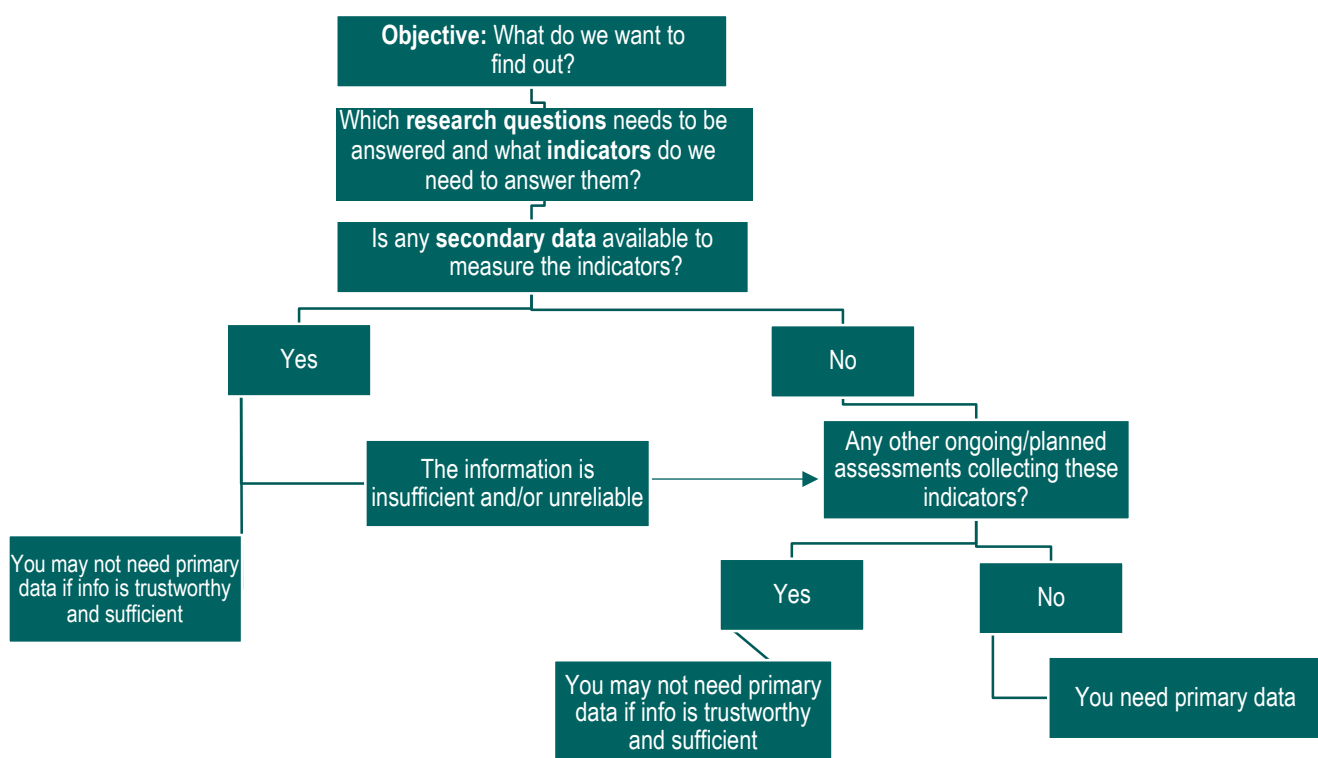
**Objective:** What do we want to find out?

Which **research questions** needs to be answered and what **indicators** do we need to answer them?

Is any **secondary data** available to measure the indicators?

Yes

No

The information is insufficient and/or unreliable

Any other ongoing/planned assessments collecting these indicators?

You may not need primary data if info is trustworthy and sufficient

Yes

No

You may not need primary data if info is trustworthy and sufficient

You need primary data